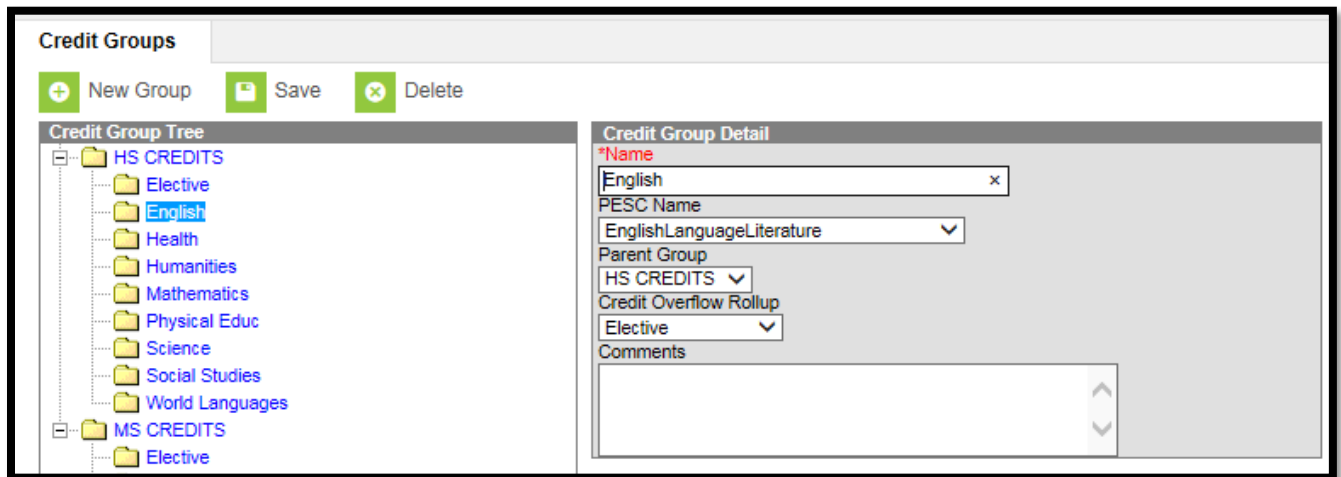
Credit Groups

New Group Save Delete

Credit Group Tree

HS CREDITS
Elective
English
Health
Humanities
Mathematics
Physical Educ
Science
Social Studies
World Languages
MS CREDITS
Elective

Credit Group Detail

*Name
English ×
PESC Name
EnglishLanguageLiterature
Parent Group
HS CREDITS
Credit Overflow Rollup
Elective
Comments